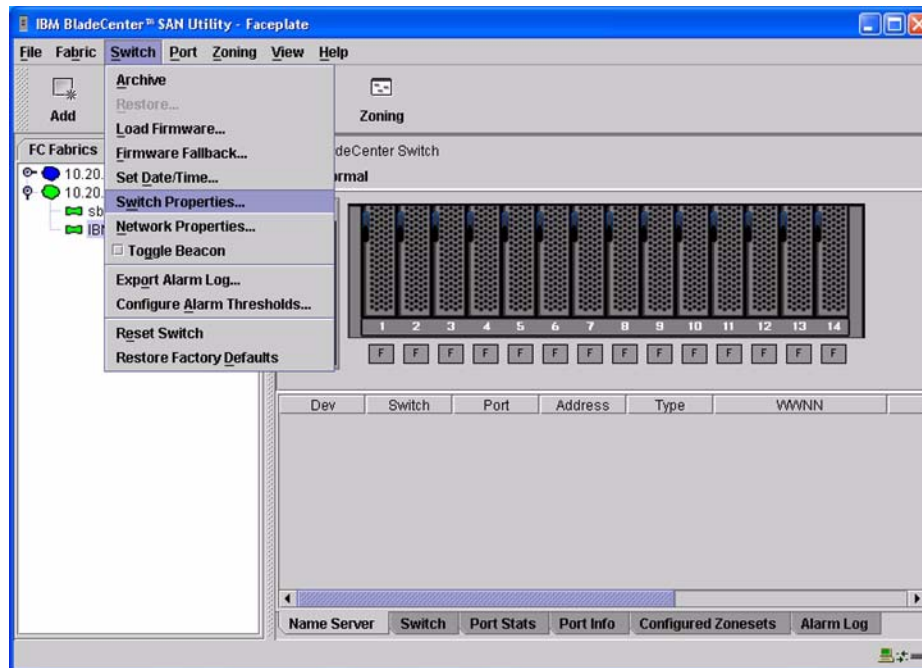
IBM BladeCenter™ SAN Utility - Faceplate

File Fabric Switch Port Zoning View Help

Add

Zoning

FC Fabrics

10.20.

10.20.

sb

IBI

Archive
Restore...
Load Firmware...
Firmware Fallback...
Set Date/Time...
Switch Properties...
Network Properties...
Toggle Beacon
Export Alarm Log...
Configure Alarm Thresholds...
Reset Switch
Restore Factory Defaults

deCenter Switch

rmal

1 2 3 4 5 6 7 8 9 10 11 12 13 14

F F F F F F F F F F F F F F

| Dev | Switch | Port | Address | Type | WWNN |
|---|---|---|---|---|---|

Name Server | Switch | Port Stats | Port Info | Configured Zonesets | Alarm Log